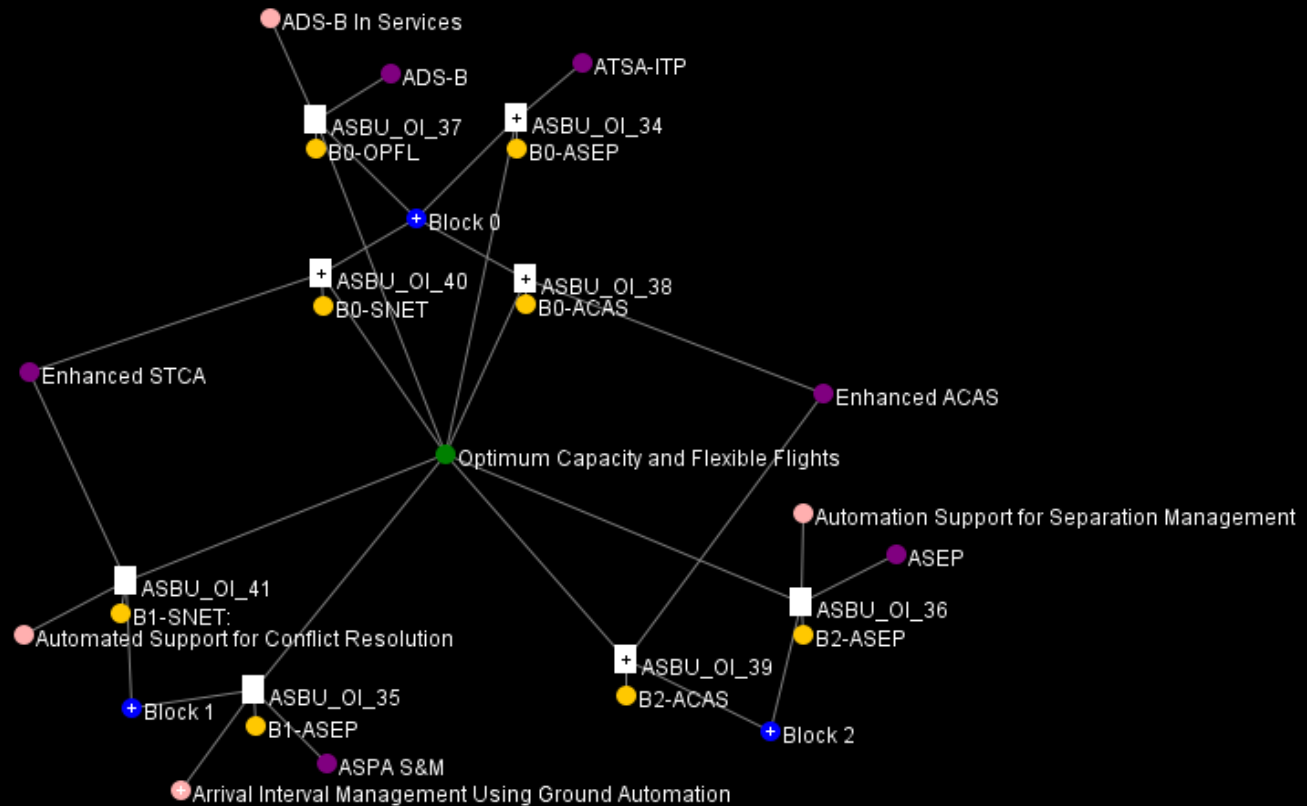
ADS-B In Services
ADS-B
ATSA-ITP
ASBU_OI_37
B0-OPFL
+ ASBU_OI_34
B0-ASEP
+ Block 0
+ ASBU_OI_40
B0-SNET
+ ASBU_OI_38
B0-ACAS
Enhanced STCA
Enhanced ACAS
Optimum Capacity and Flexible Flights
Automation Support for Separation Management
ASEP
ASBU_OI_41
B1-SNET:
Automated Support for Conflict Resolution
ASBU_OI_36
B2-ASEP
+ ASBU_OI_39
B2-ACAS
ASBU_OI_35
+ Block 1
B1-ASEP
+ Block 2
ASPA S&M
+ Arrival Interval Management Using Ground Automation